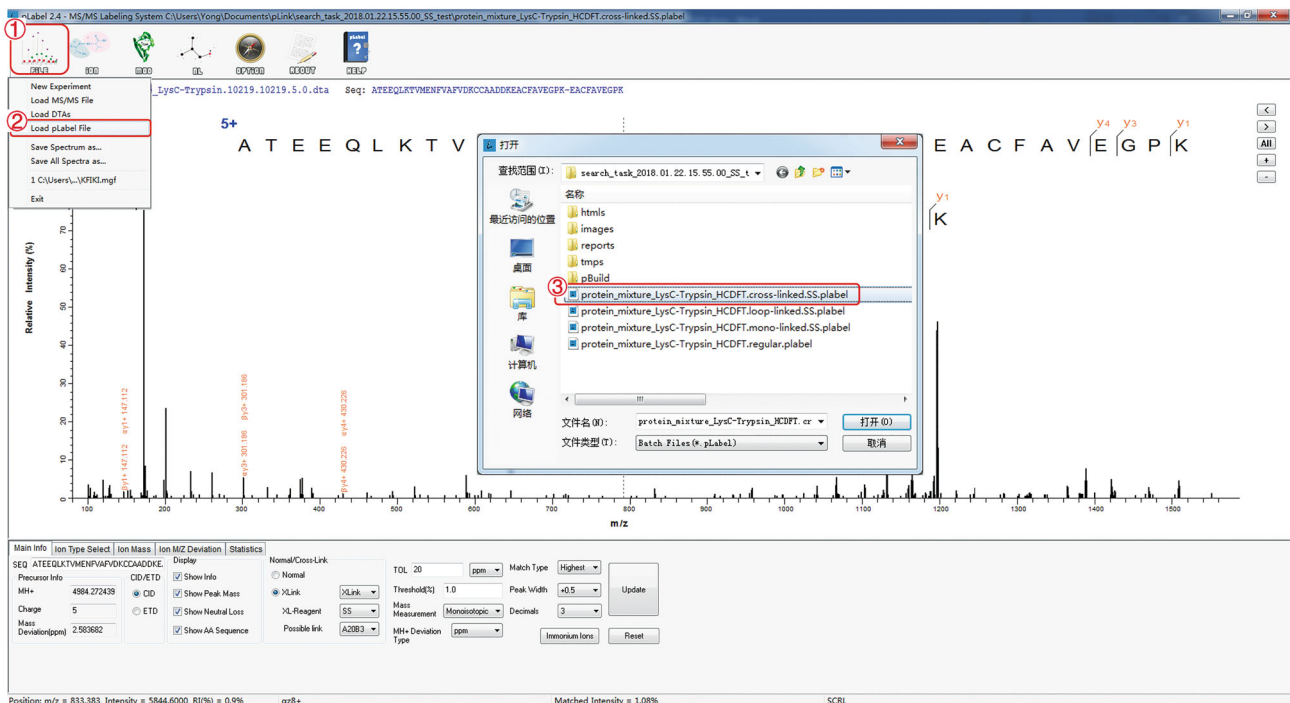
pLabel 2.4 - MS/MS Labeling System C:\Users\Yong\Documents\pLink\search_task_2018.01.22.15.55.00_SS_test\protein_mixture_LysC-Trypsin_HCDFT.cross-linked.SS.plabel

①

FILE ION MOD XL OPTION ABOUT HELP

New Experiment
Load MS/MS File
Load DTAs
②
Load pLabel File
Save Spectrum as...
Save All Spectra as...
1 C:\Users\...\KFIKI.mgf
Exit

_LysC-Trypsin.10219.10219.5.0.dta Seq: ATEEQLKTVMENFVAFVDKCCAADDKEACFAVEGPK-EACFAVEGPK

5+

A T E E Q L K T V

E A C F A V E G P K

y4 y3 y1

y1

K

打开

查找范围(I): search_task_2018.01.22.15.55.00_SS_t

名称

最近访问的位置

桌面

库

计算机

网络

htmls
images
reports
tmps
pBuild
③
protein_mixture_LysC-Trypsin_HCDFT.cross-linked.SS.plabel
protein_mixture_LysC-Trypsin_HCDFT.loop-linked.SS.plabel
protein_mixture_LysC-Trypsin_HCDFT.mono-linked.SS.plabel
protein_mixture_LysC-Trypsin_HCDFT.regular.plabel

文件名(N): protein_mixture_LysC-Trypsin_HCDFT.cr
打开(O)
文件类型(T): Batch Files(*.pLabel)
取消

All

Relative Intensity (%)

70 60 50 40 30 20 10 0

βy1+ 147.112 αy1+ 147.112 βy3+ 301.186 αy3+ 301.186 βy4+ 430.226 αy4+ 430.226

100 200 300 400 500 600 700 800 900 1000 1100 1200 1300 1400 1500

m/z

Main Info | Ion Type Select | Ion Mass | Ion M/Z Deviation | Statistics

SEQ ATEEQLKTVMENFVAFVDKCCAADDKE.
Precursor Info
MH+ 4984.272439
Charge 5
Mass Deviation(ppm) 2.583682
CID/ETD
CID
ETD
Display
Show Info
Show Peak Mass
Show Neutral Loss
Show AA Sequence
Normal/Cross-Link
Normal
XLink XLink
XL-Reagent SS
Possible link A20B3
TOL 20 ppm
Threshold(%) 1.0
Mass Measurement Monoisotopic
MH+ Deviation Type ppm
Match Type Highest
Peak Width ±0.5
Decimals 3
Update
Immonium Ions
Reset

Position: m/z = 833.383, Intensity = 5844.6000, RI(%) = 0.9% αz8+ Matched Intensity = 1.08% SCRL